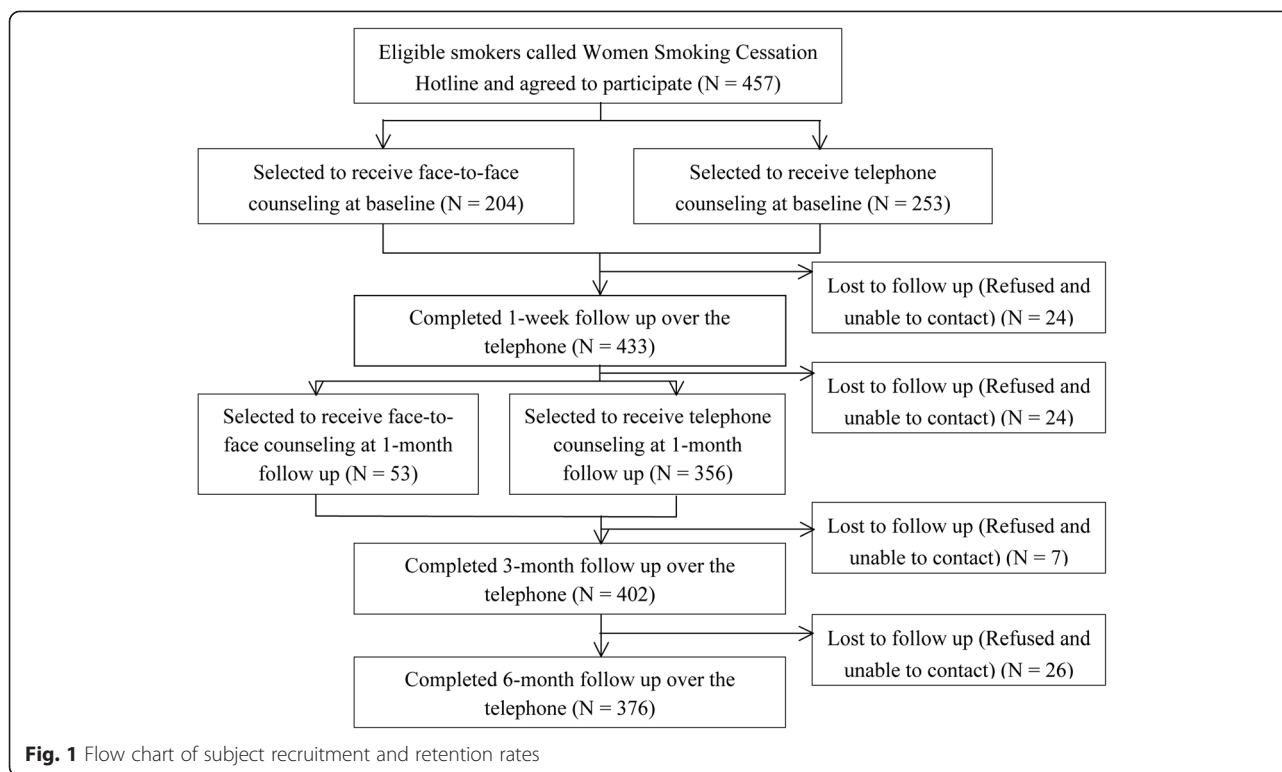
Eligible smokers called Women Smoking Cessation Hotline and agreed to participate (N = 457)

Selected to receive face-to-face counseling at baseline (N = 204)

Selected to receive telephone counseling at baseline (N = 253)

Lost to follow up (Refused and unable to contact) (N = 24)

Completed 1-week follow up over the telephone (N = 433)

Lost to follow up (Refused and unable to contact) (N = 24)

Selected to receive face-to-face counseling at 1-month follow up (N = 53)

Selected to receive telephone counseling at 1-month follow up (N = 356)

Lost to follow up (Refused and unable to contact) (N = 7)

Completed 3-month follow up over the telephone (N = 402)

Lost to follow up (Refused and unable to contact) (N = 26)

Completed 6-month follow up over the telephone (N = 376)

Fig. 1 Flow chart of subject recruitment and retention rates